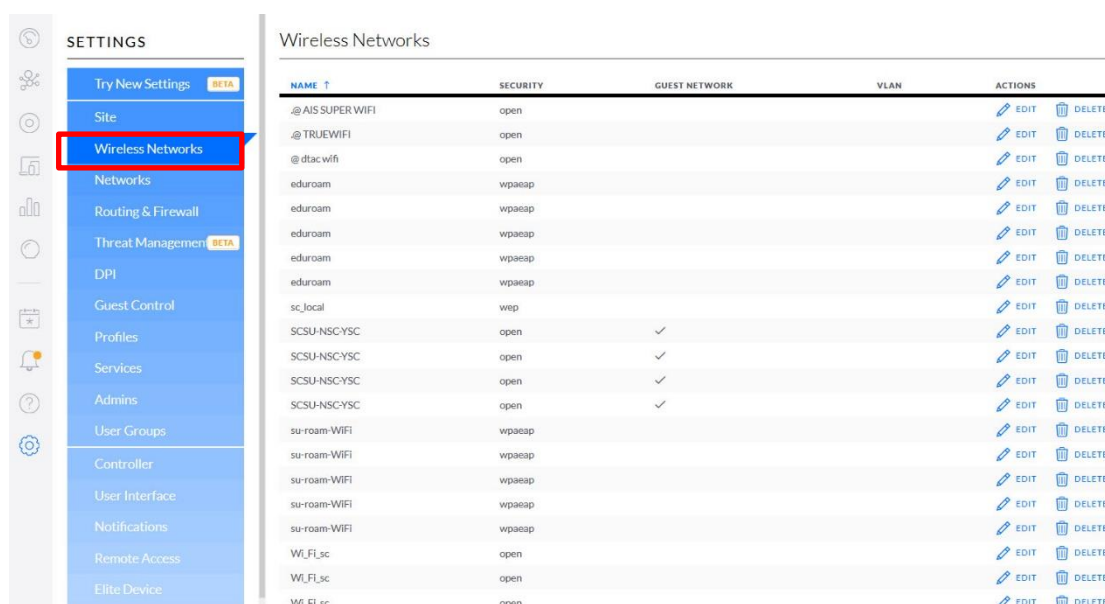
SETTINGS

Try New Settings BETA
Site
Wireless Networks
Networks
Routing & Firewall
Threat Management BETA
DPI
Guest Control
Profiles
Services
Admins
User Groups
Controller
User Interface
Notifications
Remote Access
Elite Device

Wireless Networks

| NAME ↑ | SECURITY | GUEST NETWORK | VLAN | ACTIONS |
|---|---|---|---|---|
| .@ AIS SUPER WIFI | open | | | EDIT DELETE |
| .@ TRUEWIFI | open | | | EDIT DELETE |
| @ dtac wifi | open | | | EDIT DELETE |
| eduroam | wpaeap | | | EDIT DELETE |
| eduroam | wpaeap | | | EDIT DELETE |
| eduroam | wpaeap | | | EDIT DELETE |
| eduroam | wpaeap | | | EDIT DELETE |
| eduroam | wpaeap | | | EDIT DELETE |
| sc_local | wep | | | EDIT DELETE |
| SCSU-NSC-YSC | open | ✓ | | EDIT DELETE |
| SCSU-NSC-YSC | open | ✓ | | EDIT DELETE |
| SCSU-NSC-YSC | open | ✓ | | EDIT DELETE |
| SCSU-NSC-YSC | open | ✓ | | EDIT DELETE |
| su-roam-WiFi | wpaeap | | | EDIT DELETE |
| su-roam-WiFi | wpaeap | | | EDIT DELETE |
| su-roam-WiFi | wpaeap | | | EDIT DELETE |
| su-roam-WiFi | wpaeap | | | EDIT DELETE |
| su-roam-WiFi | wpaeap | | | EDIT DELETE |
| Wi_Fi_sc | open | | | EDIT DELETE |
| Wi_Fi_sc | open | | | EDIT DELETE |
| Wi_Fi_sc | open | | | EDIT DELETE |